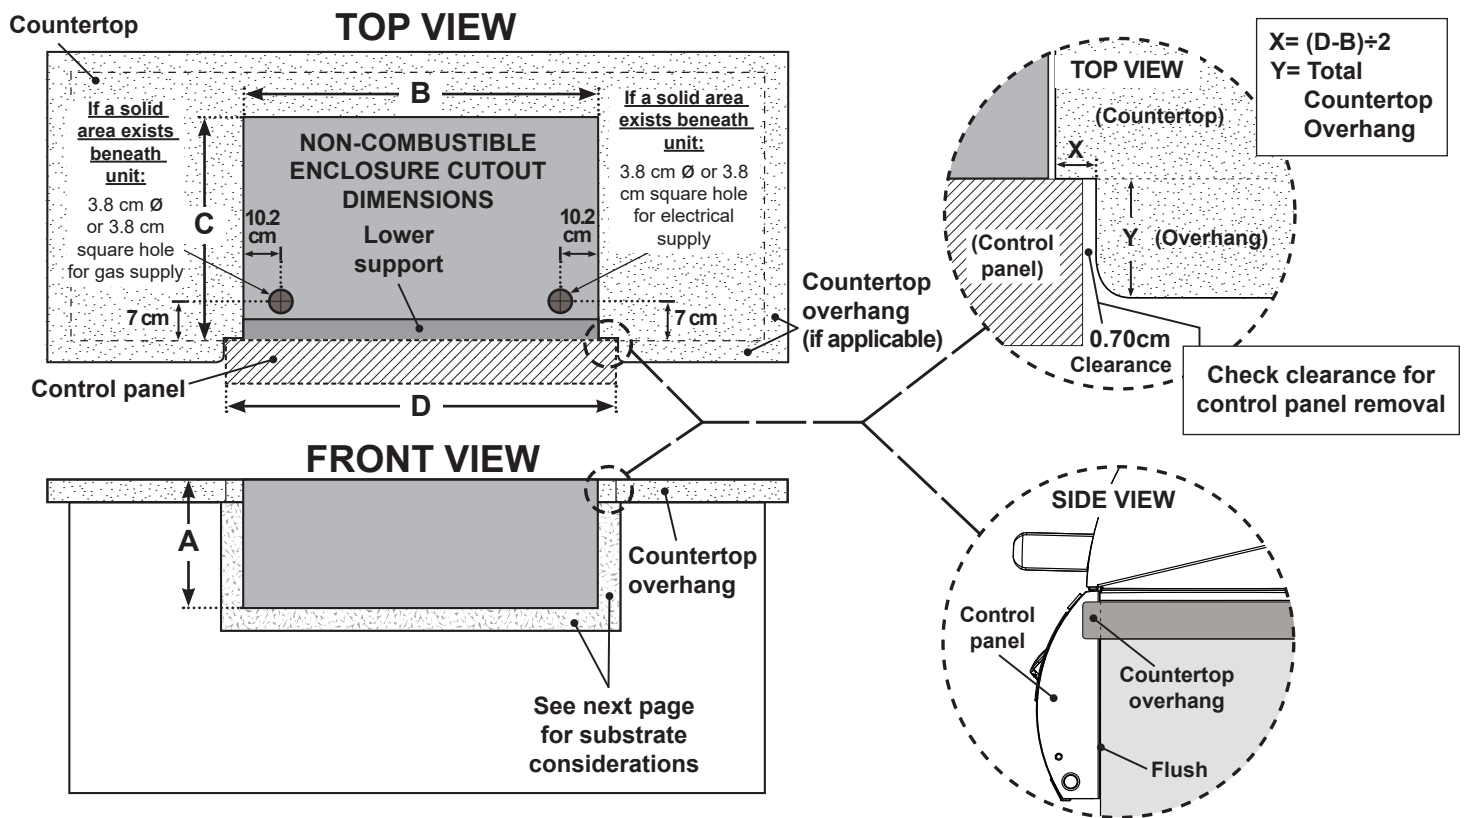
Countertop

TOP VIEW

B

If a solid area exists beneath unit:

3.8 cm Ø or 3.8 cm square hole for gas supply

NON-COMBUSTIBLE ENCLOSURE CUTOUT DIMENSIONS

C

10.2 cm

Lower support

10.2 cm

If a solid area exists beneath unit:

3.8 cm Ø or 3.8 cm square hole for electrical supply

7 cm

7 cm

Countertop overhang (if applicable)

Control panel

D

FRONT VIEW

A

Countertop overhang

See next page for substrate considerations

X= (D-B)÷2
Y= Total Countertop Overhang

TOP VIEW

(Countertop)

X

(Control panel)

Y (Overhang)

0.70cm Clearance

Check clearance for control panel removal

SIDE VIEW

Control panel

Countertop overhang

Flush